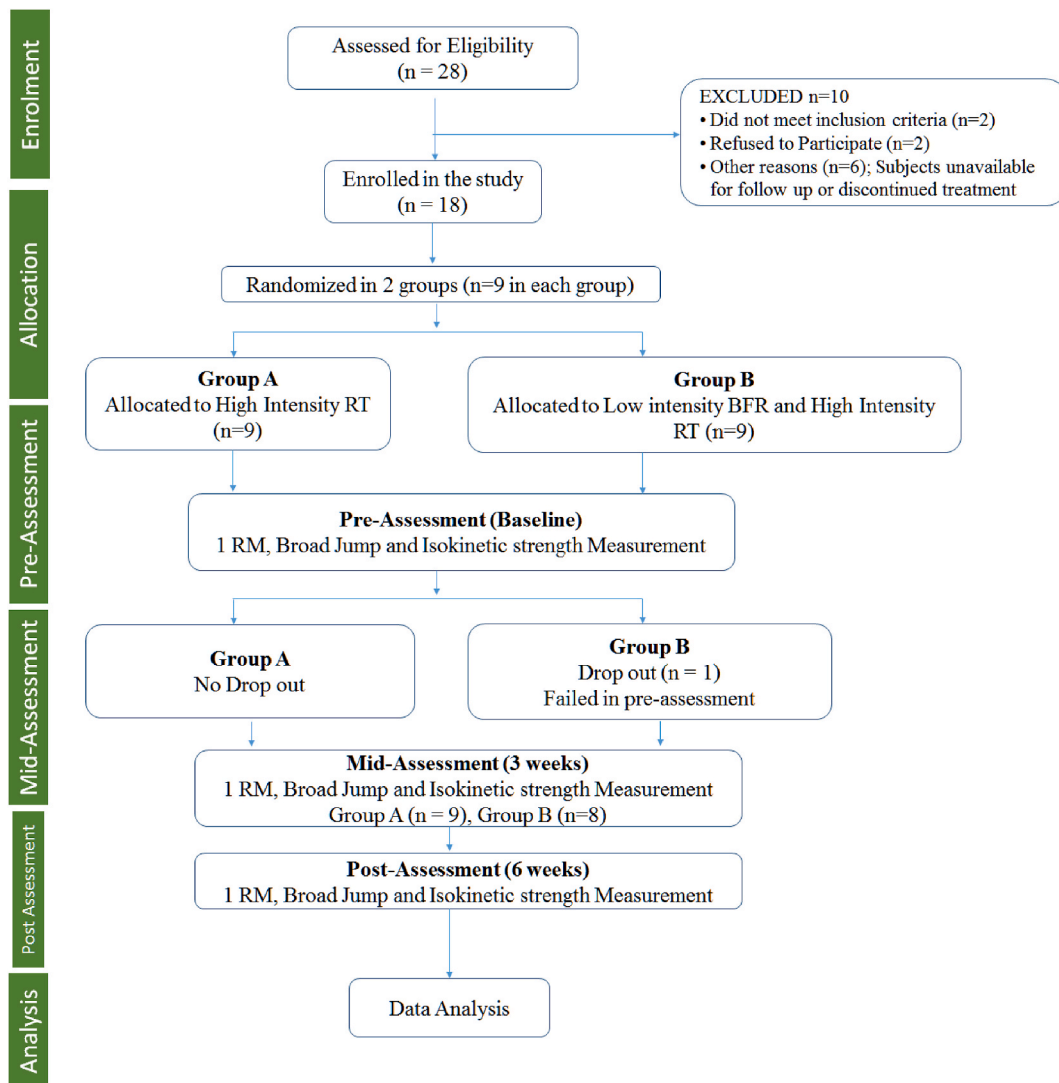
Enrolment

Assessed for Eligibility
(n = 28)

EXCLUDED n=10
• Did not meet inclusion criteria (n=2)
• Refused to Participate (n=2)
• Other reasons (n=6); Subjects unavailable for follow up or discontinued treatment

Enrolled in the study
(n = 18)

Allocation

Randomized in 2 groups (n=9 in each group)

Group A
Allocated to High Intensity RT
(n=9)

Group B
Allocated to Low intensity BFR and High Intensity RT (n=9)

Pre-Assessment

Pre-Assessment (Baseline)
1 RM, Broad Jump and Isokinetic strength Measurement

Mid-Assessment

Group A
No Drop out

Group B
Drop out (n = 1)
Failed in pre-assessment

Mid-Assessment (3 weeks)
1 RM, Broad Jump and Isokinetic strength Measurement
Group A (n = 9), Group B (n=8)

Post Assessment

Post-Assessment (6 weeks)
1 RM, Broad Jump and Isokinetic strength Measurement

Analysis

Data Analysis